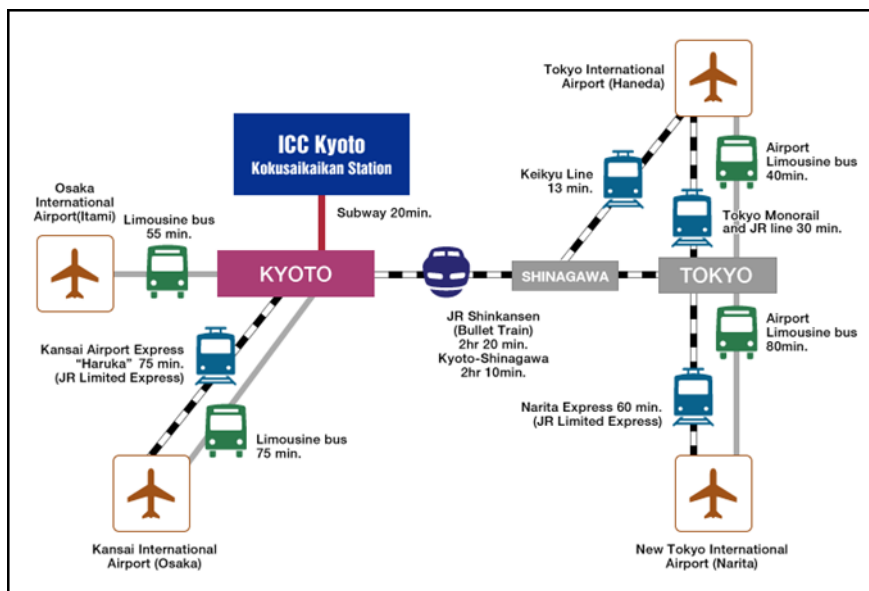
ICC Kyoto
Kokusaikaikan Station

Subway 20min.

Osaka International Airport(Itami)

Limousine bus 55 min.

KYOTO

Kansai Airport Express "Haruka" 75 min. (JR Limited Express)

Limousine bus 75 min.

Kansai International Airport (Osaka)

JR Shinkansen (Bullet Train) 2hr 20 min. Kyoto-Shinagawa 2hr 10min.

SHINAGAWA

TOKYO

Tokyo International Airport (Haneda)

Keikyu Line 13 min.

Airport Limousine bus 40min.

Tokyo Monorail and JR line 30 min.

Airport Limousine bus 80min.

Narita Express 60 min. (JR Limited Express)

New Tokyo International Airport (Narita)